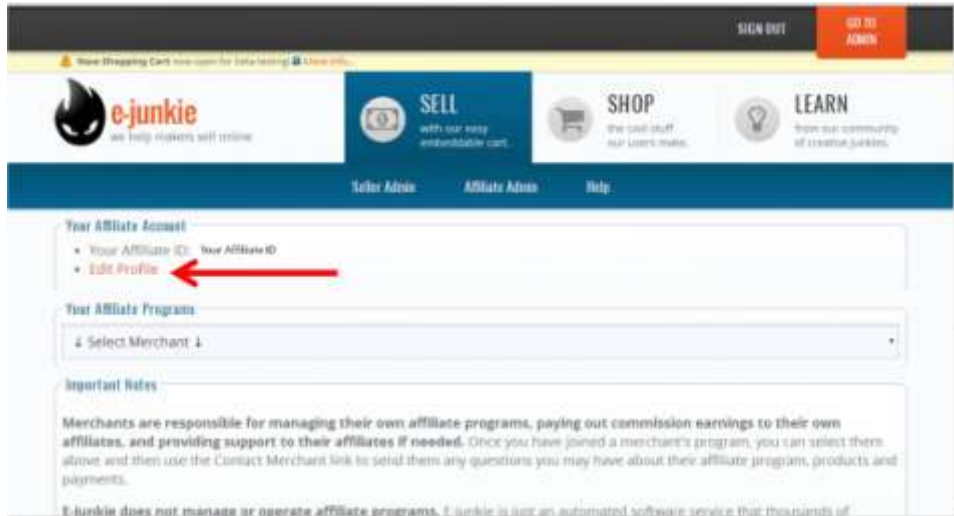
SIGN OUT

GO TO ADMIN

New Shopping Cart now open for beta testing! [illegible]

e-junkie

we help makers sell online

SELL

with our easy embeddable cart.

SHOP

the cool stuff our users make.

LEARN

from our community of creative junkies.

Seller Admin

Affiliate Admin

Help

Your Affiliate Account

• Your Affiliate ID: Your Affiliate ID
• Edit Profile

Your Affiliate Programs

↓ Select Merchant ↓

Important Notes

Merchants are responsible for managing their own affiliate programs, paying out commission earnings to their own affiliates, and providing support to their affiliates if needed. Once you have joined a merchant's program, you can select them above and then use the Contact Merchant link to send them any questions you may have about their affiliate program, products and payments.

E-junkie does not manage or operate affiliate programs. E-junkie is just an automated software service that thousands of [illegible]